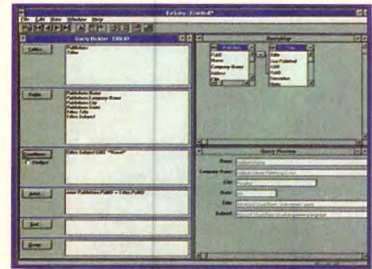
File Edit View Window Help

Query Builder

Publishers
Titles

Publishers.Name
Publishers.Company Name
Publishers.City
Publishers.State
Titles.Title
Titles.Subject

Titles.Subject LIKE "%novel"

Publishers
PubID
Name
Company Name
Address

Titles
Title
PubID

Query Preview
Name
Company Name
City
State
Title
Subject